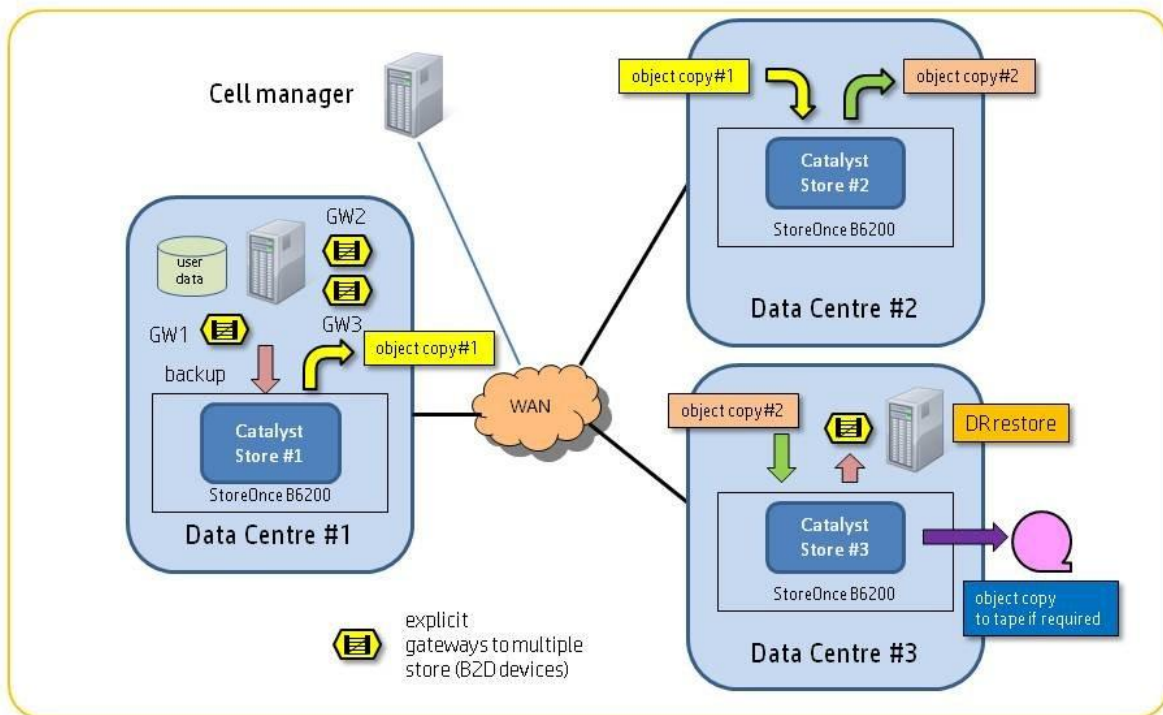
Cell manager

object copy#1

object copy#2

Catalyst Store #2

StoreOnce B6200

Data Centre #2

GW2

user data

GW1

GW3

object copy#1

backup

Catalyst Store #1

StoreOnce B6200

Data Centre #1

WAN

object copy#2

DRrestore

Catalyst Store #3

StoreOnce B6200

object copy to tape if required

Data Centre #3

explicit gateways to multiple store (B2D devices)